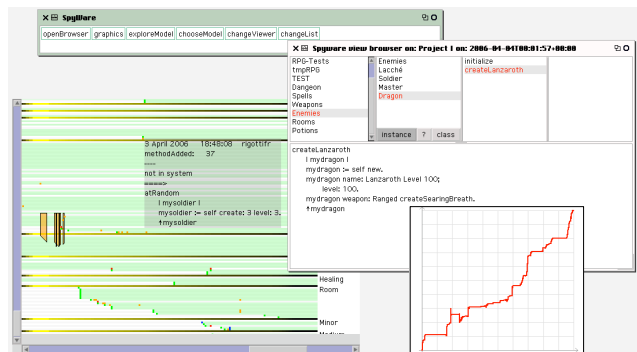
SpyWare

openBrowser | graphics | exploreModel | chooseModel | changeViewer | changeList

Spyware view browser on: Project 1 on: 2006-04-04T00:01:57+00:00

RPG-Tests
tmpRPG
TEST
Dangeon
Spells
Weapons
Enemies
Rooms
Potions

Enemies
Lacché
Soldier
Master
Dragon

initialize
createLanzaroth

instance | ? | class

createLanzaroth
| mydragon |
mydragon := self new.
mydragon name: Lanzaroth Level 100;
level: 100.
mydragon weapon: Ranged createSearingBreath.
↑mydragon

3 April 2006 18:48:08 rigottifr
methodAdded: 37
-----
not in system
=====>
atRandom
| mysoldier |
mysoldier := self create: 3 level: 3.
↑mysoldier

Healing
Room

Minor
Medium